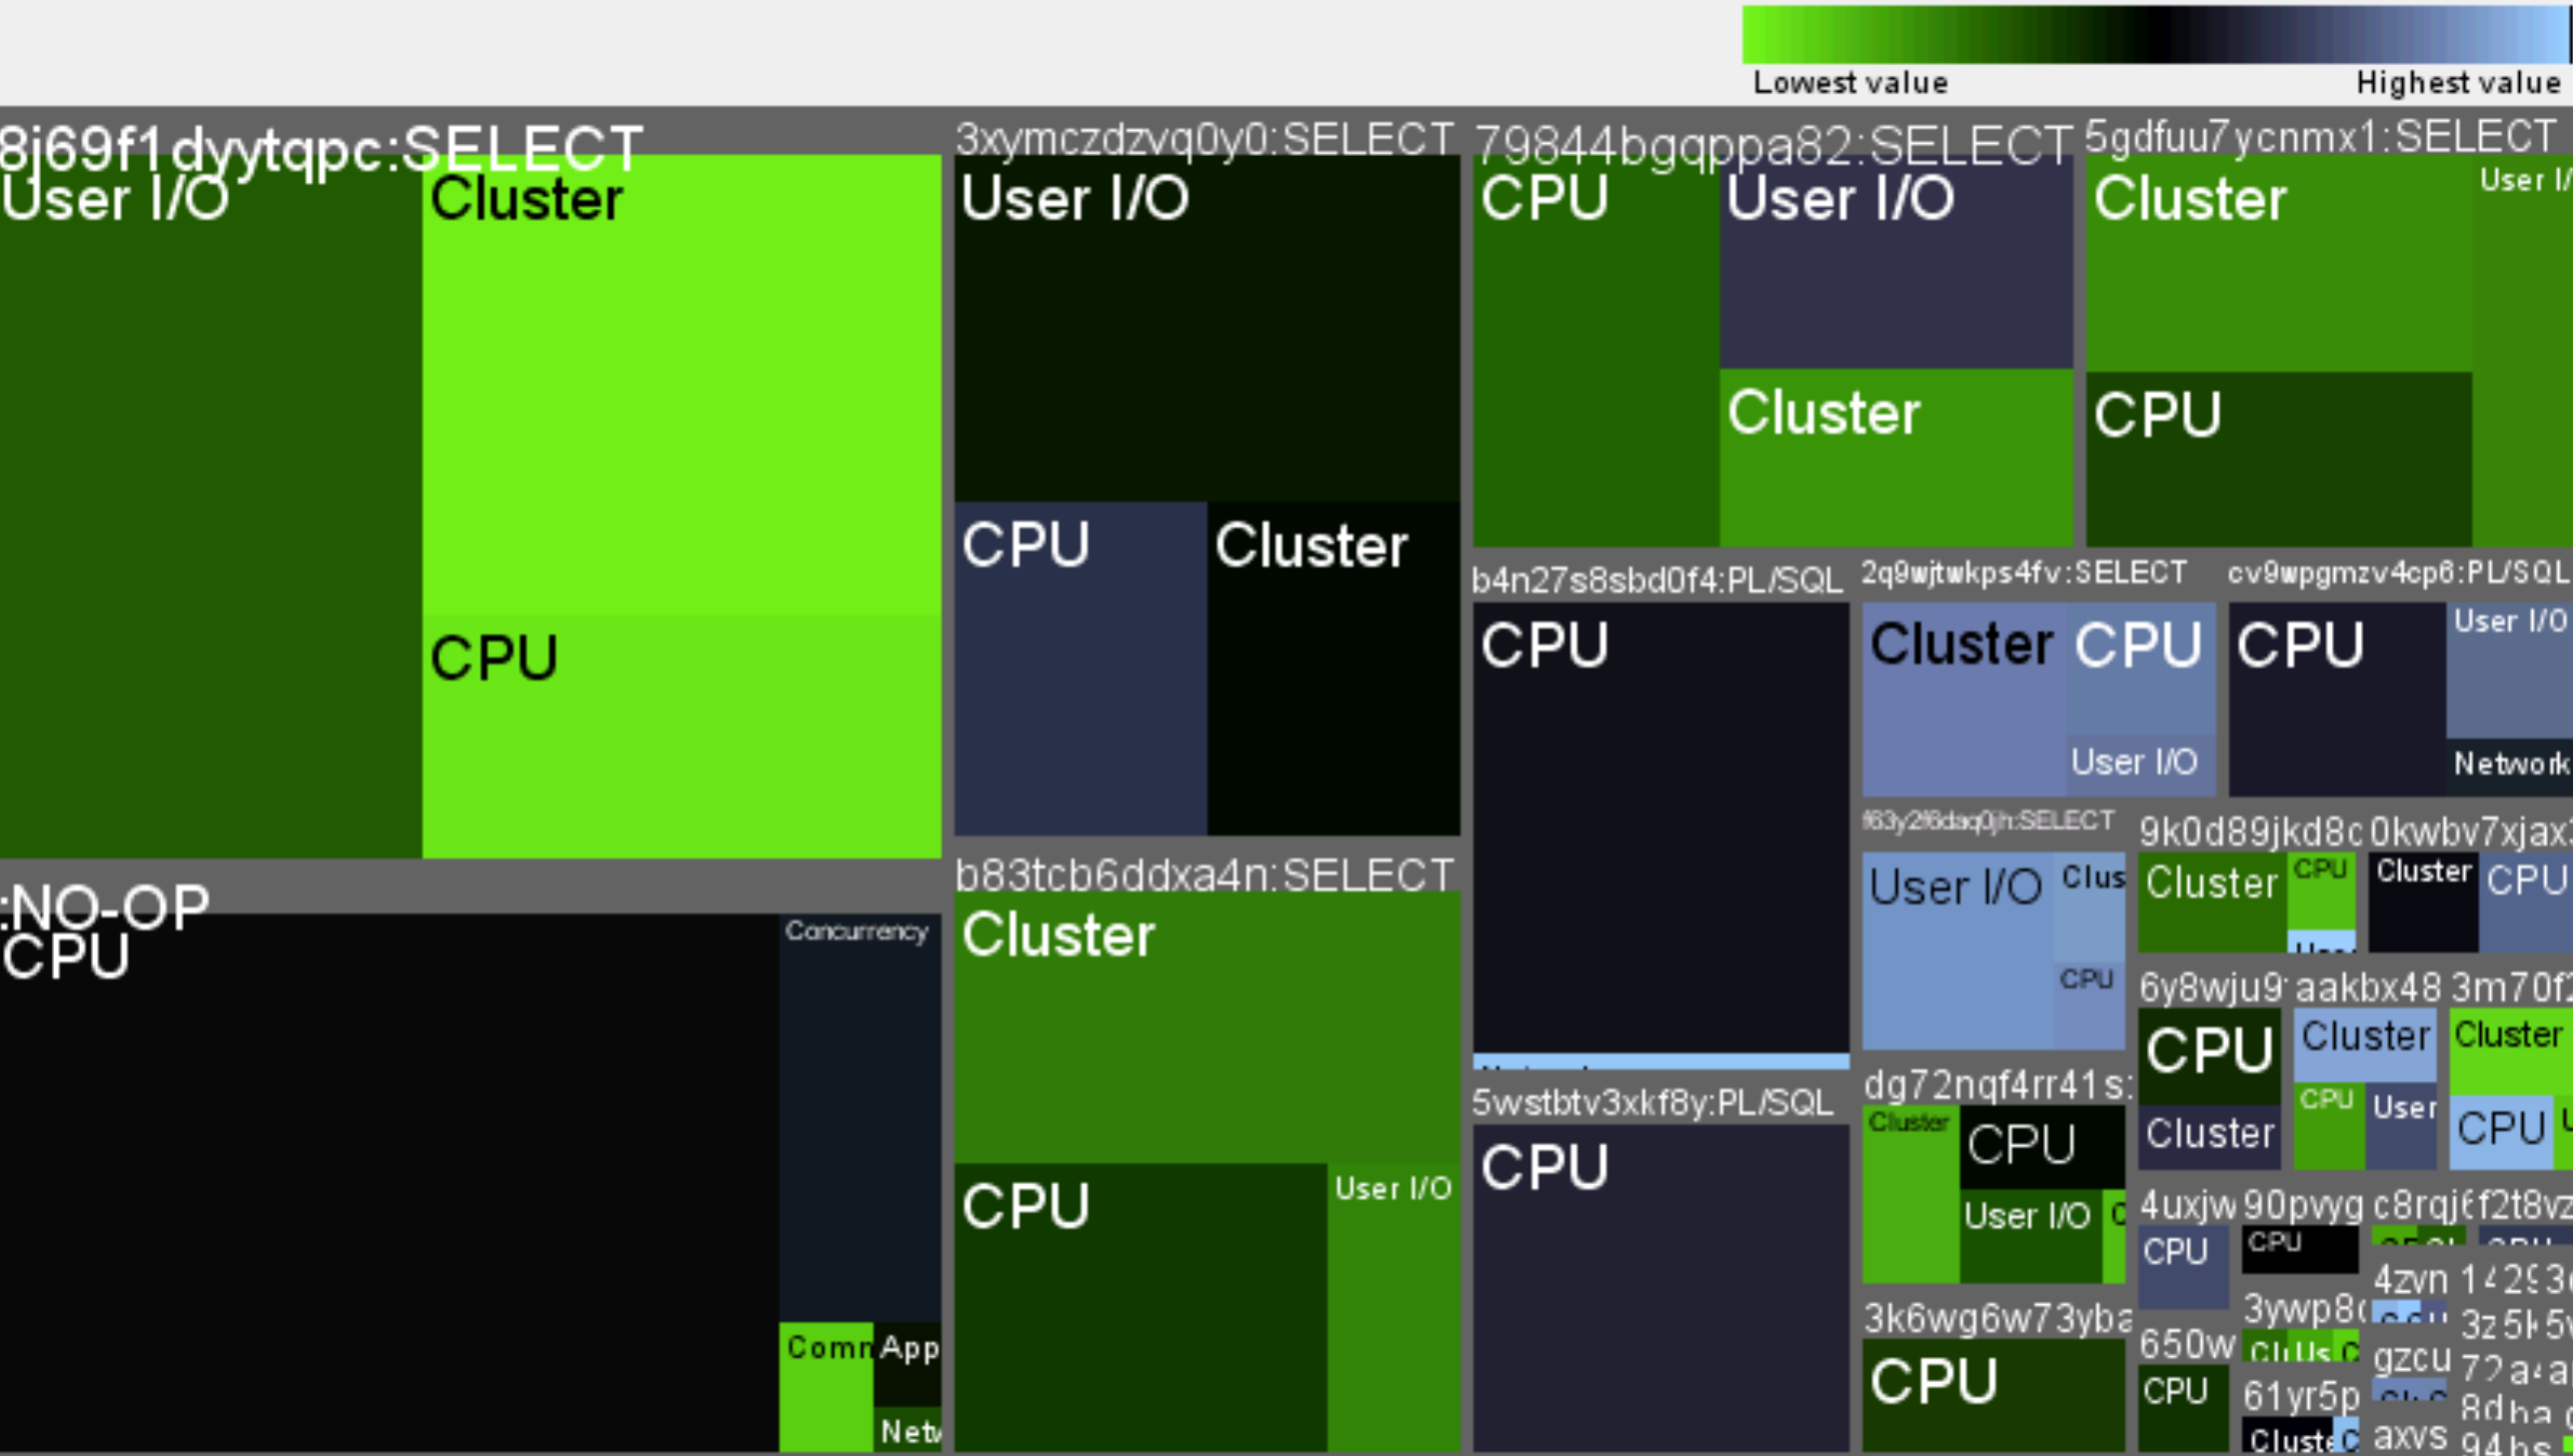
Lowest value
Highest value

8j69f1dyytqpc:SELECT
User I/O
Cluster
CPU

:NO-OP
CPU
Concurrency
Comm
App
Netw

3xymczdzvq0y0:SELECT
User I/O
CPU
Cluster

b83tcb6ddxa4n:SELECT
Cluster
CPU
User I/O

79844bgqppa82:SELECT
CPU
User I/O
Cluster

5gdfuu7ycnmx1:SELECT
Cluster
User I/
CPU

b4n27s8sbd0f4:PL/SQL
CPU

5wstbtv3xkf8y:PL/SQL
CPU

2q9wjtwkps4fv:SELECT
Cluster
CPU
User I/O

cv9wpgmzv4cp6:PL/SQL
CPU
User I/O
Network

f63y2f6daq0jh:SELECT
User I/O
Clus
CPU

9k0d89jkd8c
Cluster
CPU

0kwbv7xjax
Cluster
CPU

6y8wju9
CPU
Cluster

aakbx48
Cluster
CPU
User

3m70f
Cluster
CPU

dg72nqf4rr41s:
Cluster
CPU
User I/O

3k6wg6w73yba
CPU

4uxjw
CPU

90pvyg
CPU

c8rqj
f2t8vz

650w
CPU

3ywp8
4zvn
1429
3z5
gzcu
72a
61yr5p
Clust
axvs
8dha
94